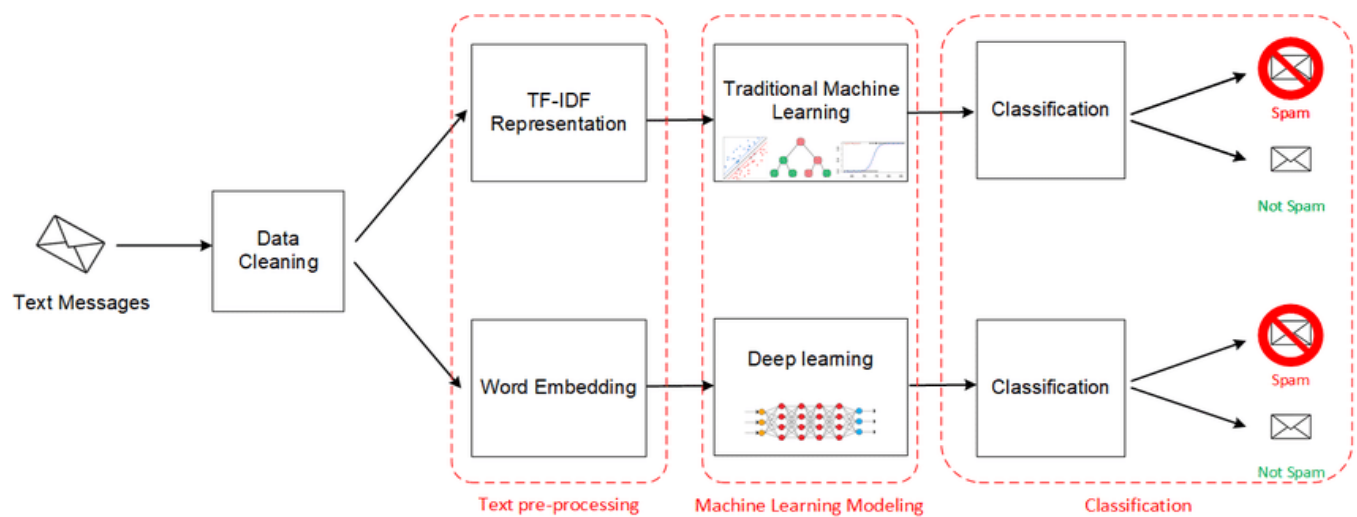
Text Messages

Data Cleaning

TF-IDF Representation

Word Embedding

Text pre-processing

Traditional Machine Learning

Deep learning

Machine Learning Modeling

Classification

Classification

Classification

Spam

Not Spam

Spam

Not Spam